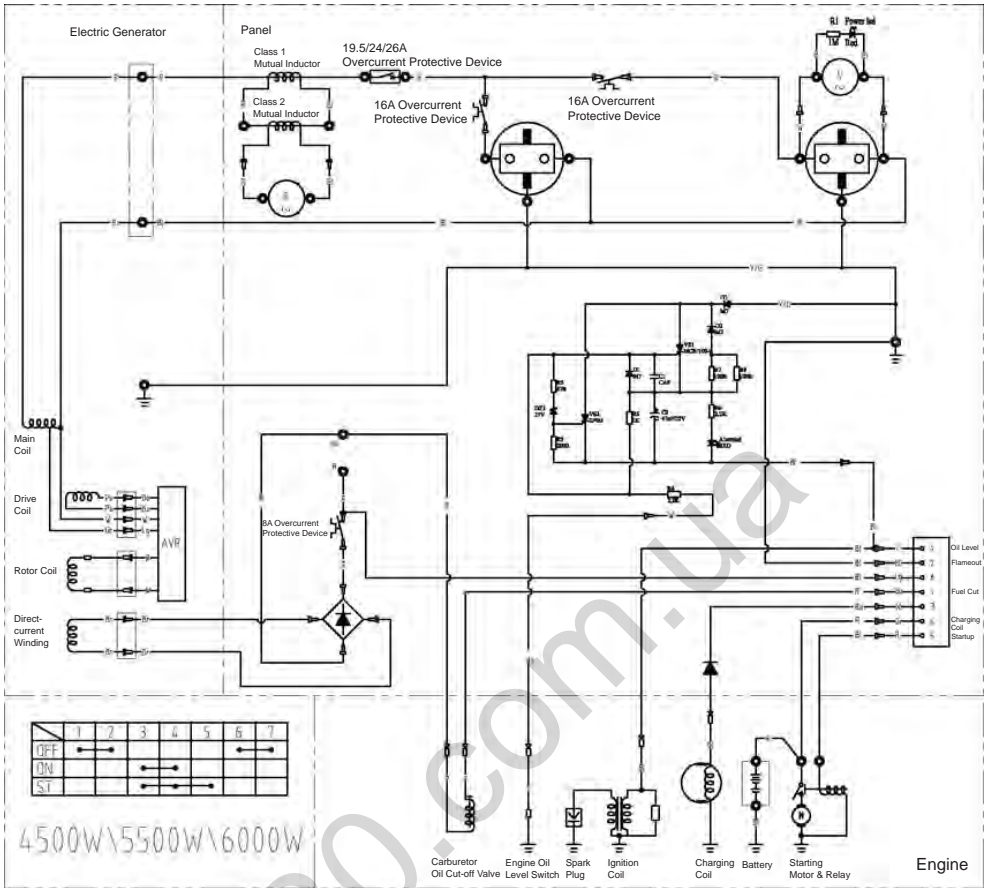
Electric Generator

Panel

Class 1 Mutual Inductor

Class 2 Mutual Inductor

19.5/24/26A Overcurrent Protective Device

16A Overcurrent Protective Device

16A Overcurrent Protective Device

R1 Power led

1M Red

Main Coil

Drive Coil

AVR

Rotor Coil

Direct-current Winding

8A Overcurrent Protective Device

Oil Level

Flameout

Fuel Cut

Charging Coil

Startup

| | 1 | 2 | 3 | 4 | 5 | 6 | 7 |
|---|---|---|---|---|---|---|---|
| OFF | | | | | | | |
| ON | | | | | | | |
| ST | | | | | | | |

4500W\5500W\6000W

Carburetor Oil Cut-off Valve

Engine Oil Level Switch

Spark Plug

Ignition Coil

Charging Coil

Battery

Starting Motor & Relay

Engine